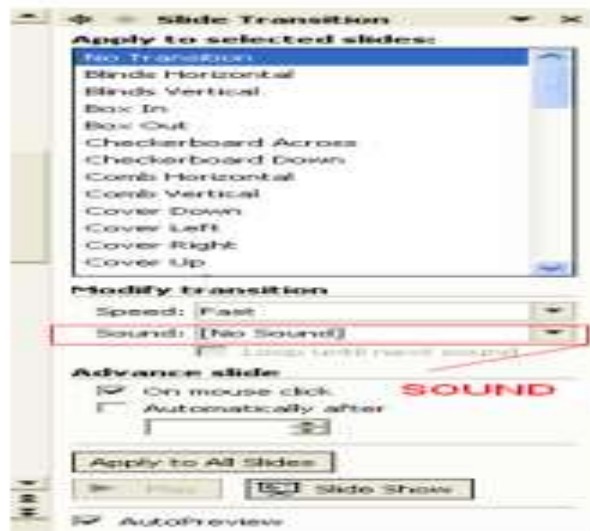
Slide Transition

Apply to selected slides:

No Transition
Blinds Horizontal
Blinds Vertical
Box In
Box Out
Checkerboard Across
Checkerboard Down
Comb Horizontal
Comb Vertical
Cover Down
Cover Left
Cover Right
Cover Up

Modify transition

Speed: Fast

Sound: [No Sound]

Loop until next sound

Advance slide

On mouse click

Automatically after

SOUND

Apply to All Slides

Play

Slide Show

AutoPreview